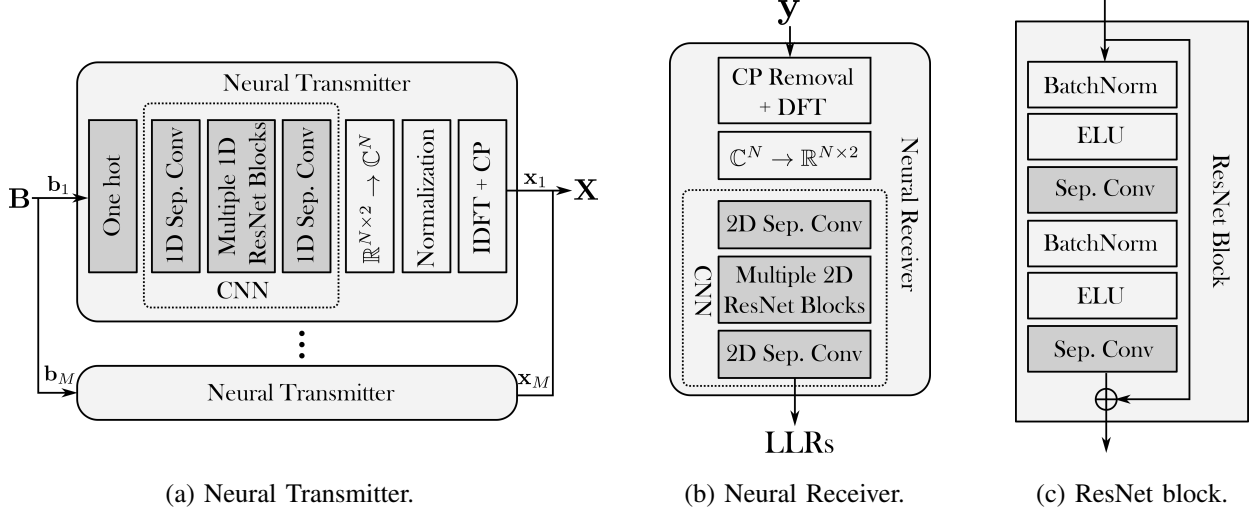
Neural Transmitter

$\mathbf{B}$

$\mathbf{b}_1$

One hot

1D Sep. Conv

Multiple 1D ResNet Blocks

1D Sep. Conv

CNN

$\mathbb{R}^{N\times 2} \to \mathbb{C}^N$

Normalization

IDFT + CP

$\mathbf{x}_1$

$\mathbf{X}$

$\mathbf{b}_M$

Neural Transmitter

$\mathbf{x}_M$

(a) Neural Transmitter.

$\mathbf{y}$

CP Removal + DFT

$\mathbb{C}^N \to \mathbb{R}^{N\times 2}$

2D Sep. Conv

Multiple 2D ResNet Blocks

2D Sep. Conv

CNN

Neural Receiver

LLRs

(b) Neural Receiver.

BatchNorm

ELU

Sep. Conv

BatchNorm

ELU

Sep. Conv

ResNet Block

(c) ResNet block.